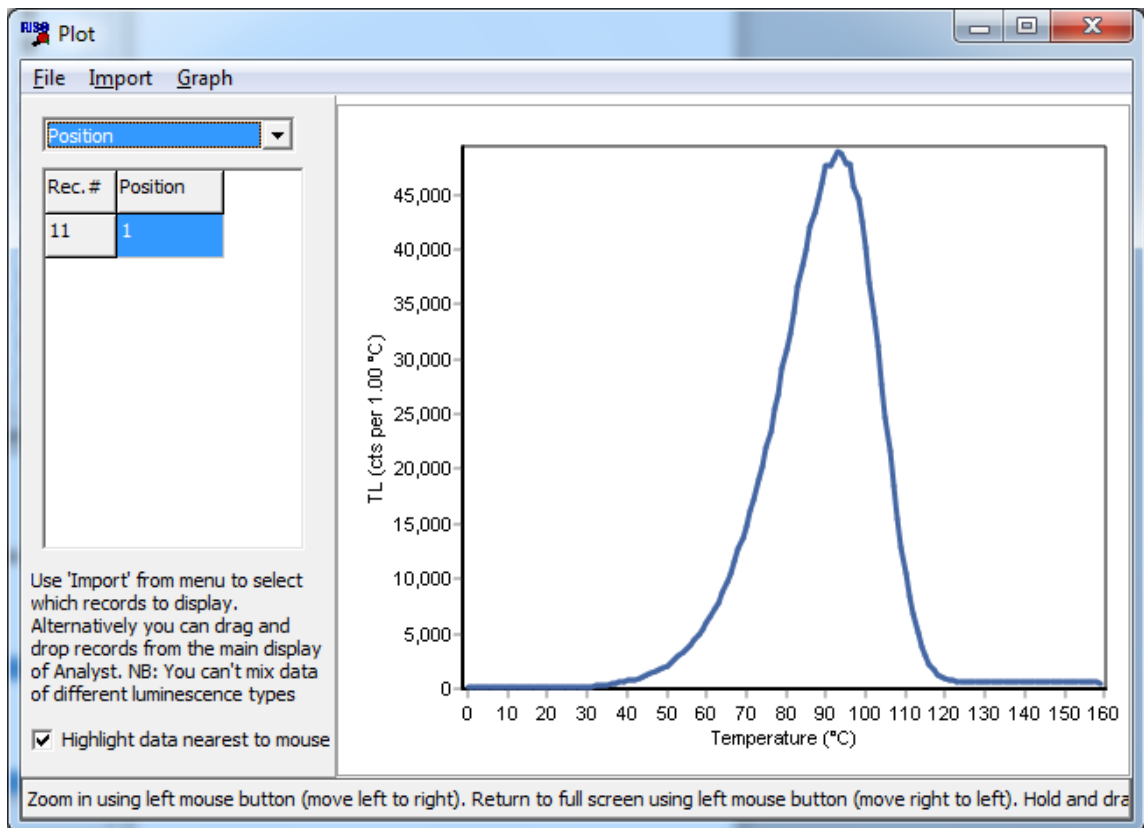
RISØ Plot

File Import Graph

Position

| Rec. # | Position |
|---|---|
| 11 | 1 |

Use 'Import' from menu to select which records to display. Alternatively you can drag and drop records from the main display of Analyst. NB: You can't mix data of different luminescence types

☑ Highlight data nearest to mouse

45,000
40,000
35,000
30,000
25,000
20,000
15,000
10,000
5,000
0

TL (cts per 1.00 °C)

0 10 20 30 40 50 60 70 80 90 100 110 120 130 140 150 160

Temperature (°C)

Zoom in using left mouse button (move left to right). Return to full screen using left mouse button (move right to left). Hold and dra